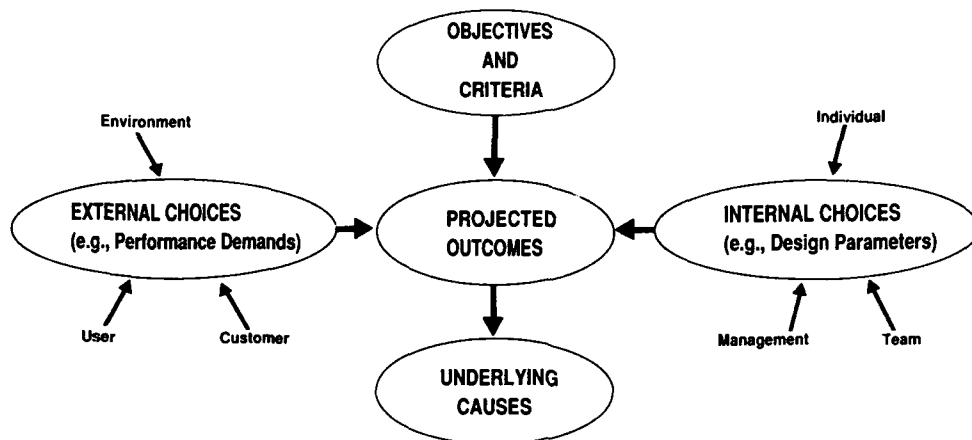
OBJECTIVES
AND
CRITERIA

Environment

Individual

EXTERNAL CHOICES
(e.g., Performance Demands)

PROJECTED
OUTCOMES

INTERNAL CHOICES
(e.g., Design Parameters)

User

Customer

Management

Team

UNDERLYING
CAUSES